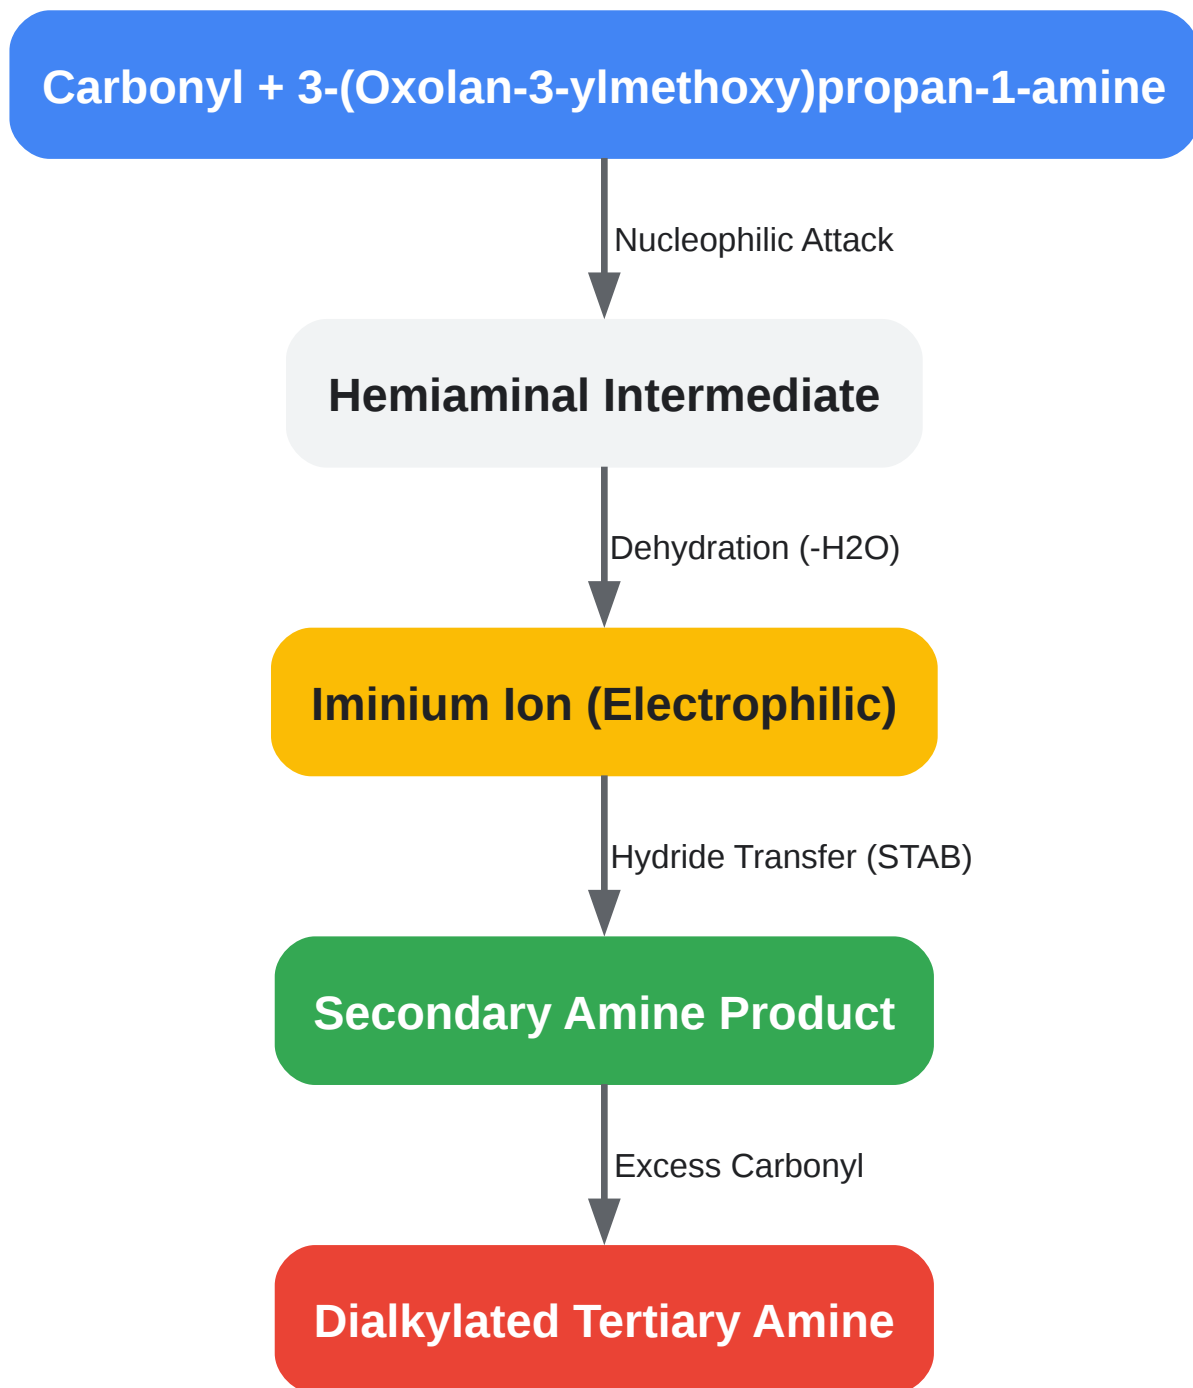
Carbonyl + 3-(Oxolan-3-ylmethoxy)propan-1-amine

Nucleophilic Attack

Hemiaminal Intermediate

Dehydration (-H2O)

Iminium Ion (Electrophilic)

Hydride Transfer (STAB)

Secondary Amine Product

Excess Carbonyl

Dialkylated Tertiary Amine